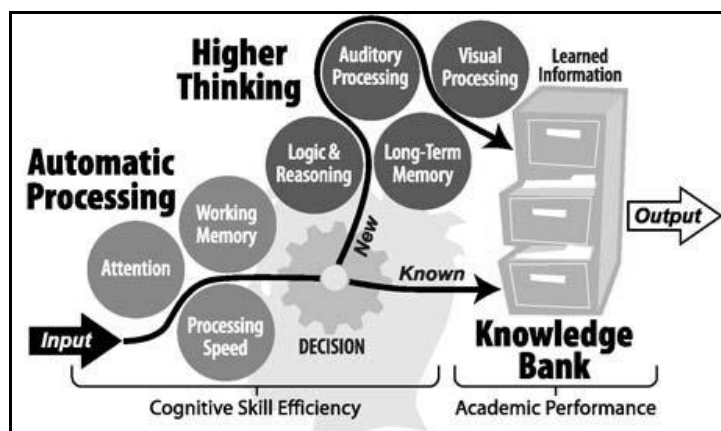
Higher Thinking

Auditory Processing

Visual Processing

Learned Information

Automatic Processing

Logic & Reasoning

Long-Term Memory

Working Memory

Attention

New

Known

Output

Input

Processing Speed

DECISION

Knowledge Bank

Cognitive Skill Efficiency

Academic Performance